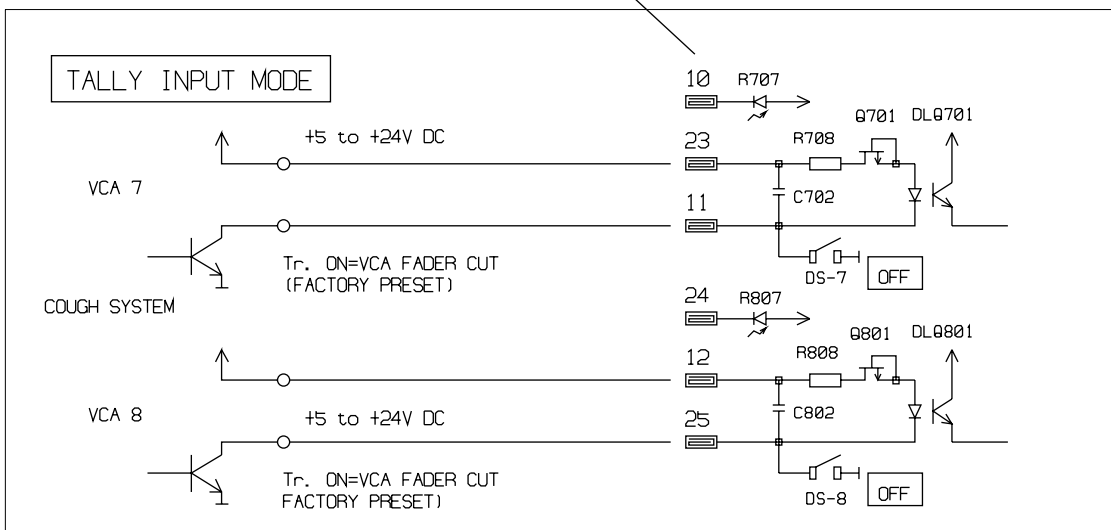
TALLY INPUT MODE

10 R707

+5 to +24V DC

23 R708 Q701 DLQ701

VCA 7

C702

11

Tr. ON=VCA FADER CUT
(FACTORY PRESET)

DS-7 OFF

COUGH SYSTEM

24 R807

Q801 DLQ801

12 R808

VCA 8

+5 to +24V DC

C802

25

Tr. ON=VCA FADER CUT
FACTORY PRESET)

DS-8 OFF